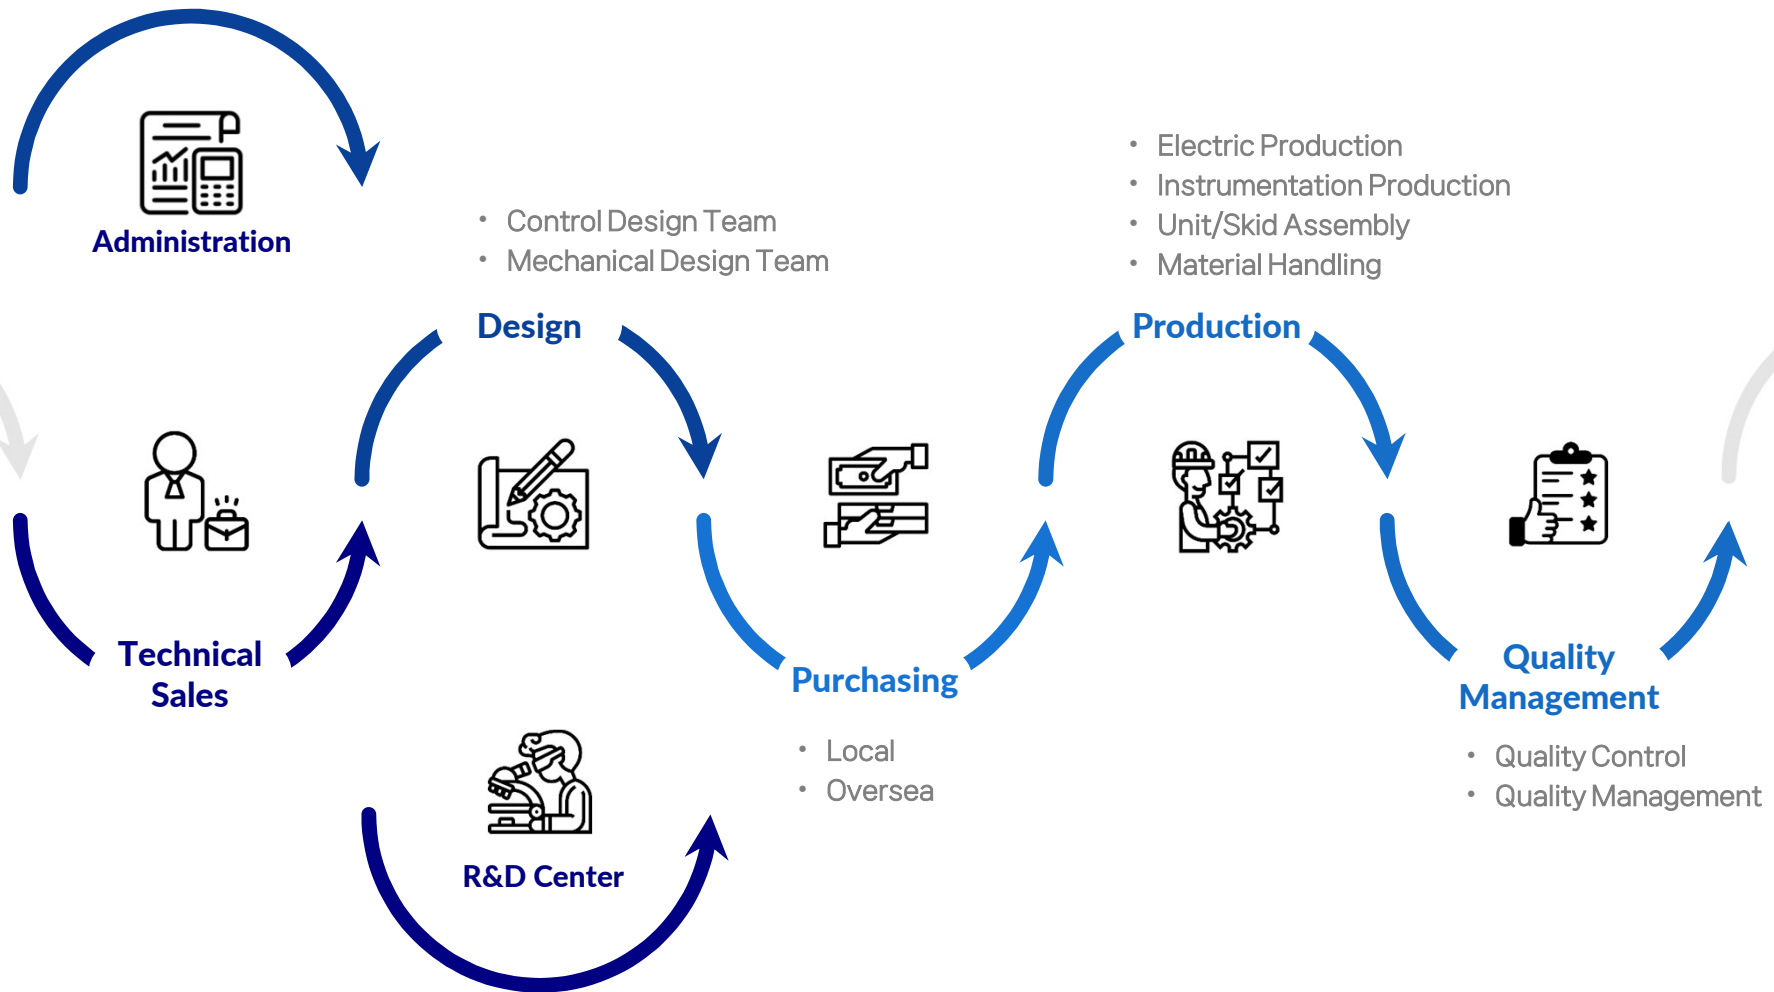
Administration

• Control Design Team
• Mechanical Design Team

Design

• Electric Production
• Instrumentation Production
• Unit/Skid Assembly
• Material Handling

Production

Technical Sales

Purchasing

• Local
• Oversea

Quality Management

• Quality Control
• Quality Management

R&D Center